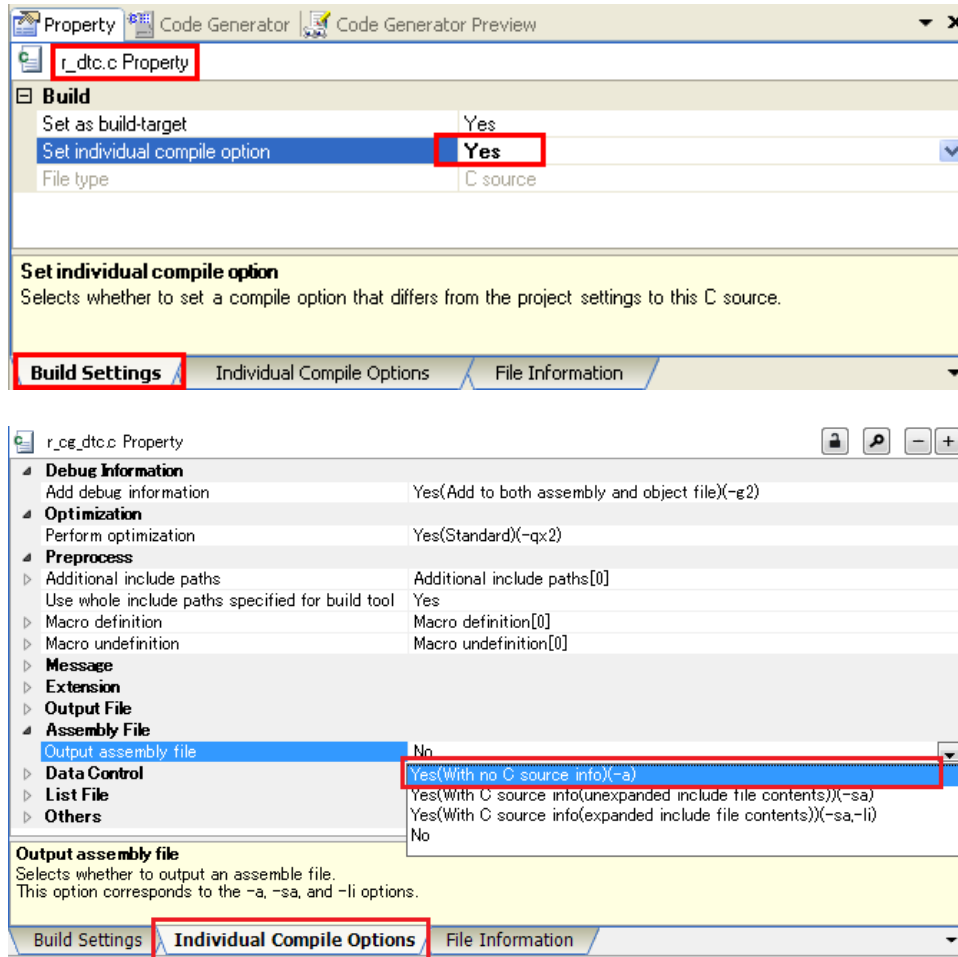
Property | Code Generator | Code Generator Preview

r_dtc.c Property

⊟ Build

| | |
|---|---|
| Set as build-target | Yes |
| Set individual compile option | Yes |
| File type | C source |

Set individual compile option
Selects whether to set a compile option that differs from the project settings to this C source.

Build Settings | Individual Compile Options | File Information

r_cg_dtc.c Property

| | |
|---|---|
| Debug Information | |
| Add debug information | Yes(Add to both assembly and object file)(-g2) |
| Optimization | |
| Perform optimization | Yes(Standard)(-qx2) |
| Preprocess | |
| Additional include paths | Additional include paths[0] |
| Use whole include paths specified for build tool | Yes |
| Macro definition | Macro definition[0] |
| Macro undefinition | Macro undefinition[0] |
| Message | |
| Extension | |
| Output File | |
| Assembly File | |
| Output assembly file | No |
| Data Control | Yes(With no C source info)(-a) |
| List File | Yes(With C source info(unexpanded include file contents))(-sa) |
| Others | Yes(With C source info(expanded include file contents))(-sa,-li) |
| | No |

Output assembly file
Selects whether to output an assemble file.
This option corresponds to the -a, -sa, and -li options.

Build Settings | Individual Compile Options | File Information